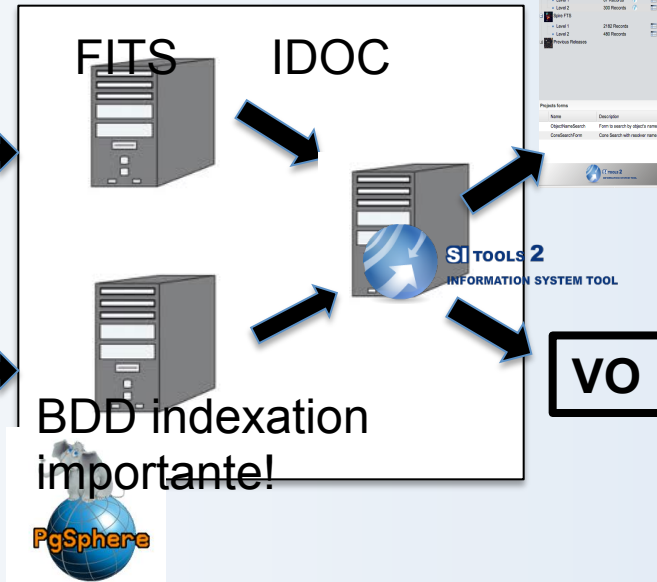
FITS IDOC

Level 2 300 Records
Spec FITS
Level 1 2182 Records
Level 2 480 Records
Previous Releases

Projects forms
Name Description
ObjectNameSearch Form to search by object's name
ConeSearchForm Cone Search with resolver name

SI TOOLS 2
INFORMATION SYSTEM TOOL

VO

BDD indexation importante!

PgSphere